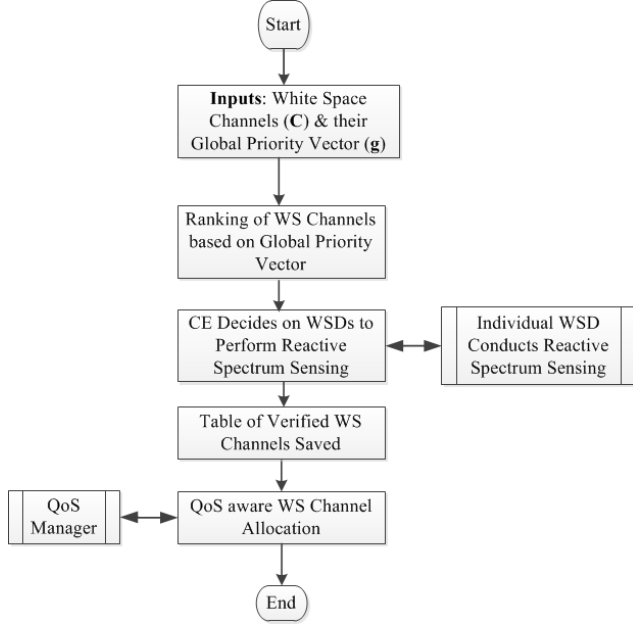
Start

**Inputs**: White Space Channels (**C**) & their Global Priority Vector (**g**)

Ranking of WS Channels based on Global Priority Vector

CE Decides on WSDs to Perform Reactive Spectrum Sensing

Individual WSD Conducts Reactive Spectrum Sensing

Table of Verified WS Channels Saved

QoS Manager

QoS aware WS Channel Allocation

End